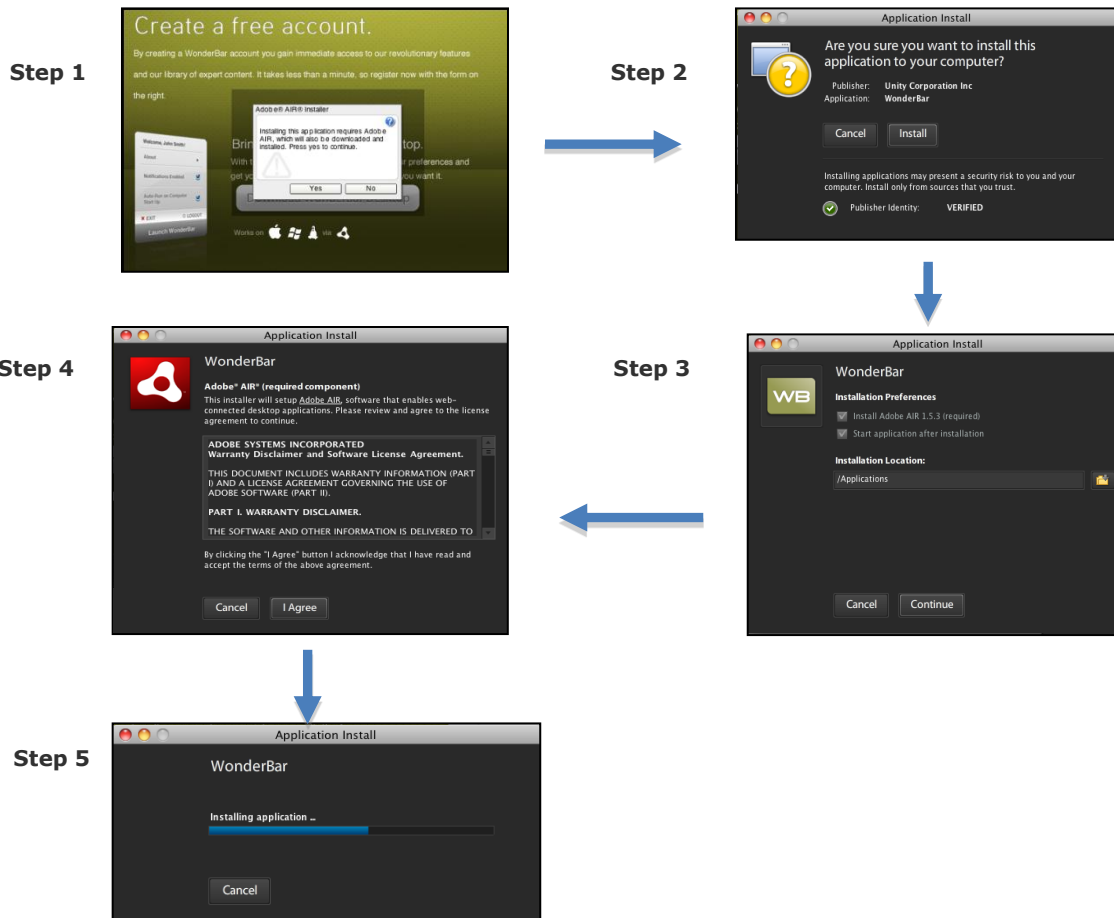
Step 1

Create a free account.

By creating a WonderBar account you gain immediate access to our revolutionary features and our library of expert content. It takes less than a minute, so register now with the form on the right.

Adobe® AIR® Installer

Installing this application requires Adobe AIR, which will also be downloaded and installed. Press yes to continue.

Yes No

Brin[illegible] top.

With t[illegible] r preferences and get yo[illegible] ou want it.

Welcome, John Smith

Notifications Enabled

Auto Run on Computer Start Up

EXIT

Launch WonderBar

Works on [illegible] via

Step 2

Application Install

Are you sure you want to install this application to your computer?

Publisher: Unity Corporation Inc
Application: WonderBar

Cancel Install

Installing applications may present a security risk to you and your computer. Install only from sources that you trust.

Publisher Identity: VERIFIED

Step 3

Application Install

WonderBar

Installation Preferences

Install Adobe AIR 1.5.3 (required)

Start application after installation

Installation Location:

/Applications

Cancel Continue

Step 4

Application Install

WonderBar

Adobe® AIR® (required component)

This installer will setup Adobe AIR, software that enables web-connected desktop applications. Please review and agree to the license agreement to continue.

ADOBE SYSTEMS INCORPORATED
Warranty Disclaimer and Software License Agreement.

THIS DOCUMENT INCLUDES WARRANTY INFORMATION (PART I) AND A LICENSE AGREEMENT GOVERNING THE USE OF ADOBE SOFTWARE (PART II).

PART I. WARRANTY DISCLAIMER.

THE SOFTWARE AND OTHER INFORMATION IS DELIVERED TO

By clicking the "I Agree" button I acknowledge that I have read and accept the terms of the above agreement.

Cancel I Agree

Step 5

Application Install

WonderBar

Installing application ...

Cancel